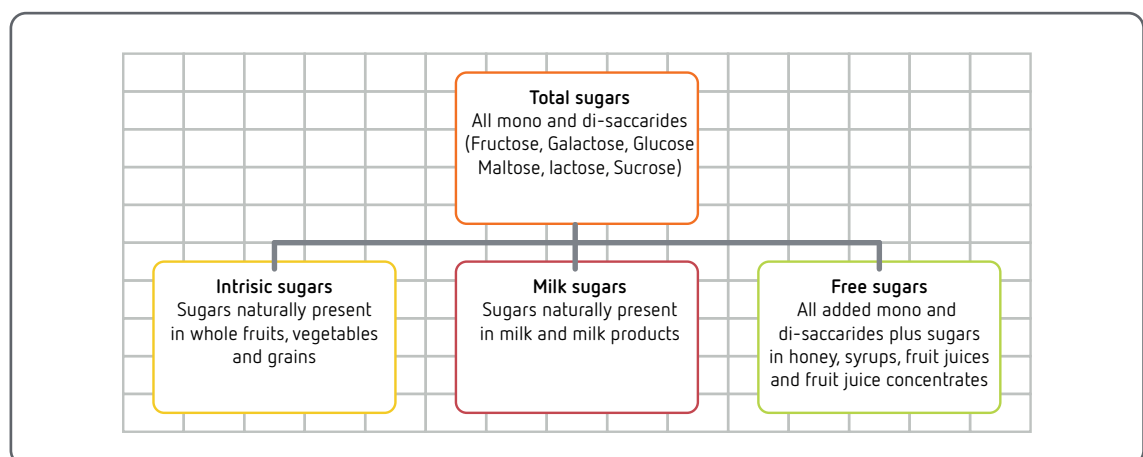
**Total sugars**
All mono and di-saccarides (Fructose, Galactose, Glucose Maltose, lactose, Sucrose)

**Intrisic sugars**
Sugars naturally present in whole fruits, vegetables and grains

**Milk sugars**
Sugars naturally present in milk and milk products

**Free sugars**
All added mono and di-saccarides plus sugars in honey, syrups, fruit juices and fruit juice concentrates